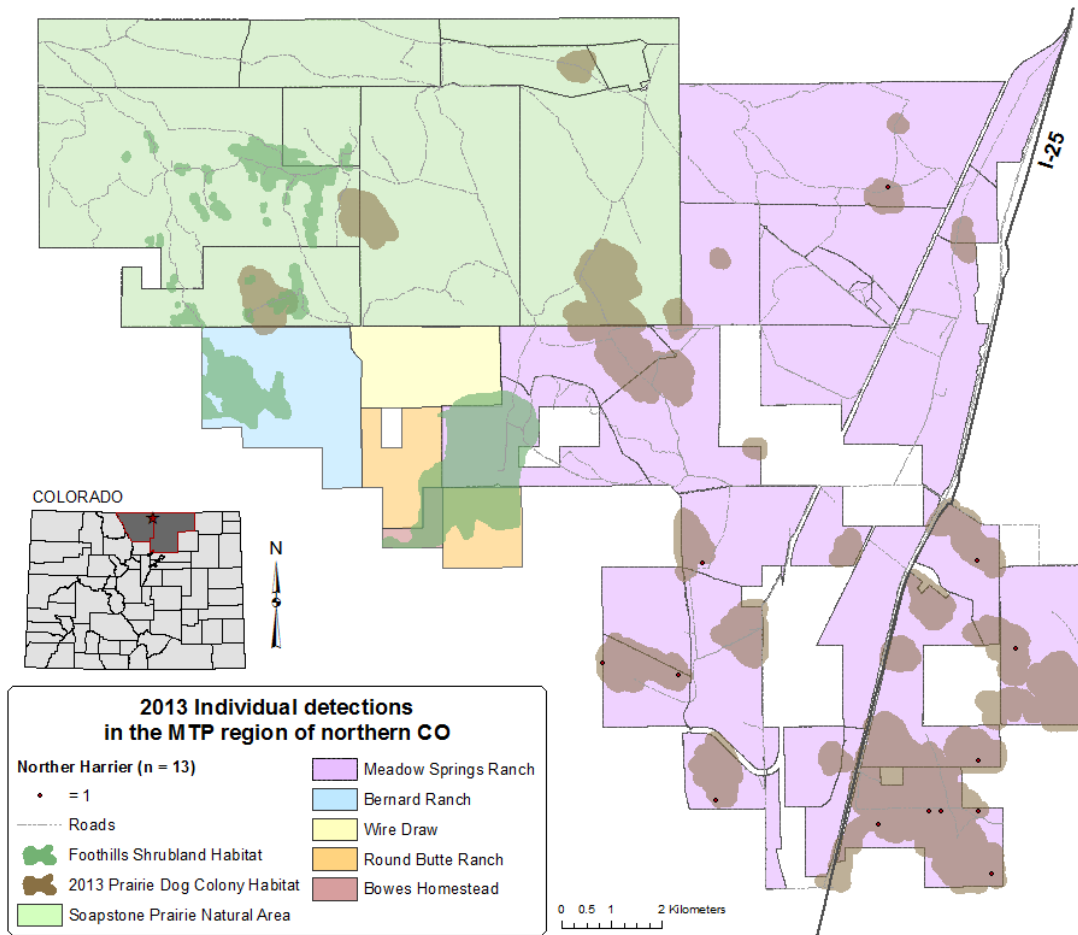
I-25

COLORADO

N

2013 Individual detections in the MTP region of northern CO

Norther Harrier (n = 13)

= 1

Roads

Foothills Shrubland Habitat

2013 Prairie Dog Colony Habitat

Soapstone Prairie Natural Area

Meadow Springs Ranch

Bernard Ranch

Wire Draw

Round Butte Ranch

Bowes Homestead

0 0.5 1 2 Kilometers